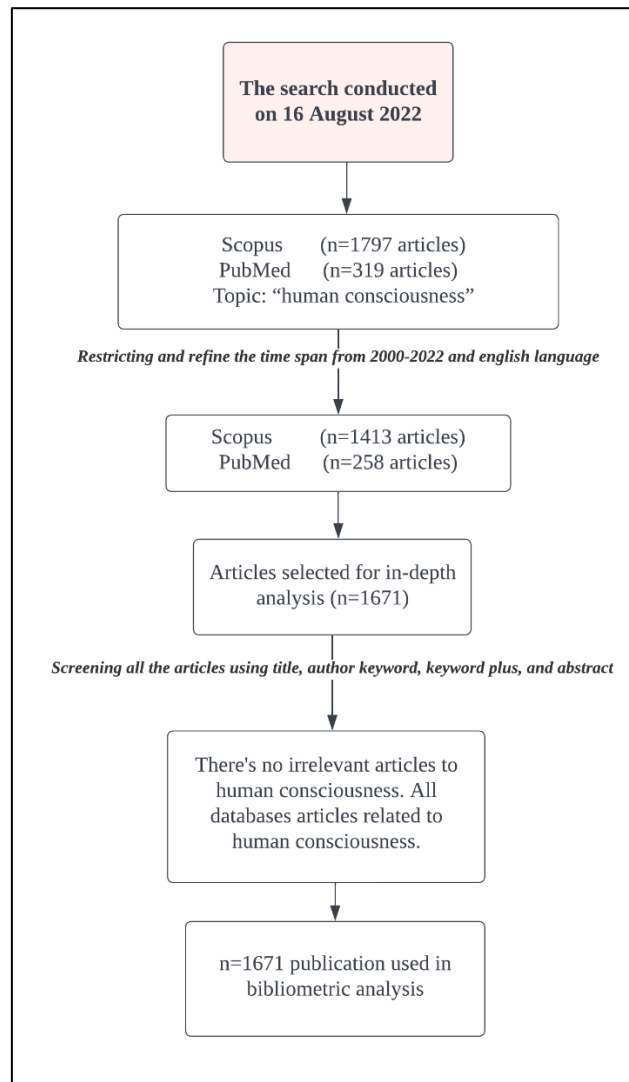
The search conducted on 16 August 2022

Scopus (n=1797 articles)
PubMed (n=319 articles)
Topic: “human consciousness”

Restricting and refine the time span from 2000-2022 and english language

Scopus (n=1413 articles)
PubMed (n=258 articles)

Articles selected for in-depth analysis (n=1671)

Screening all the articles using title, author keyword, keyword plus, and abstract

There's no irrelevant articles to human consciousness. All databases articles related to human consciousness.

n=1671 publication used in bibliometric analysis